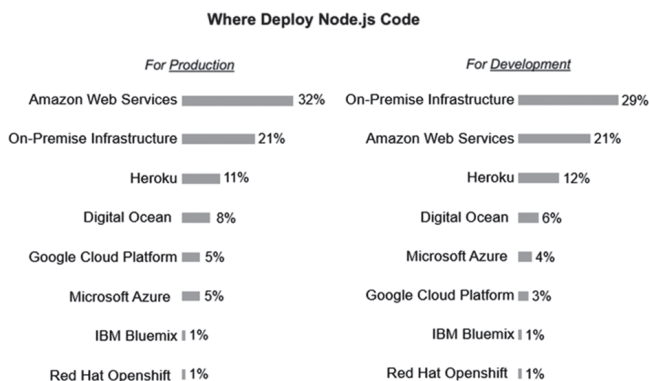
Where Deploy Node.js Code

For Production

Amazon Web Services 32%

On-Premise Infrastructure 21%

Heroku 11%

Digital Ocean 8%

Google Cloud Platform 5%

Microsoft Azure 5%

IBM Bluemix 1%

Red Hat Openshift 1%

For Development

On-Premise Infrastructure 29%

Amazon Web Services 21%

Heroku 12%

Digital Ocean 6%

Microsoft Azure 4%

Google Cloud Platform 3%

IBM Bluemix 1%

Red Hat Openshift 1%